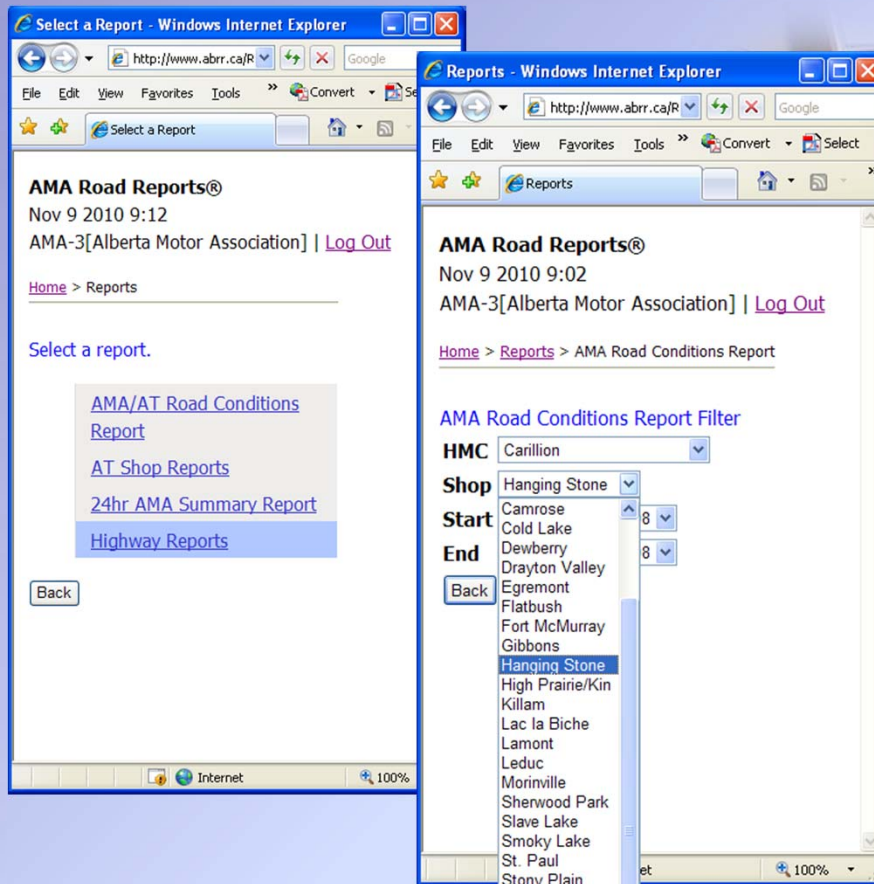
Select a Report - Windows Internet Explorer

http://www.abrr.ca/R

Google

File Edit View Favorites Tools » Convert Se

Select a Report

AMA Road Reports®
Nov 9 2010 9:12
AMA-3[Alberta Motor Association] | Log Out

Home > Reports

Select a report.

AMA/AT Road Conditions Report

AT Shop Reports

24hr AMA Summary Report

Highway Reports

Back

Internet 100%

Reports - Windows Internet Explorer

http://www.abrr.ca/R

Google

File Edit View Favorites Tools » Convert Select

Reports

AMA Road Reports®
Nov 9 2010 9:02
AMA-3[Alberta Motor Association] | Log Out

Home > Reports > AMA Road Conditions Report

AMA Road Conditions Report Filter

HMC Carillion

Shop Hanging Stone

Start 8

End 8

Back

Camrose
Cold Lake
Dewberry
Drayton Valley
Egremont
Flatbush
Fort McMurray
Gibbons
Hanging Stone
High Prairie/Kin
Killam
Lac la Biche
Lamont
Leduc
Morinville
Sherwood Park
Slave Lake
Smoky Lake
St. Paul
Stony Plain

et 100%